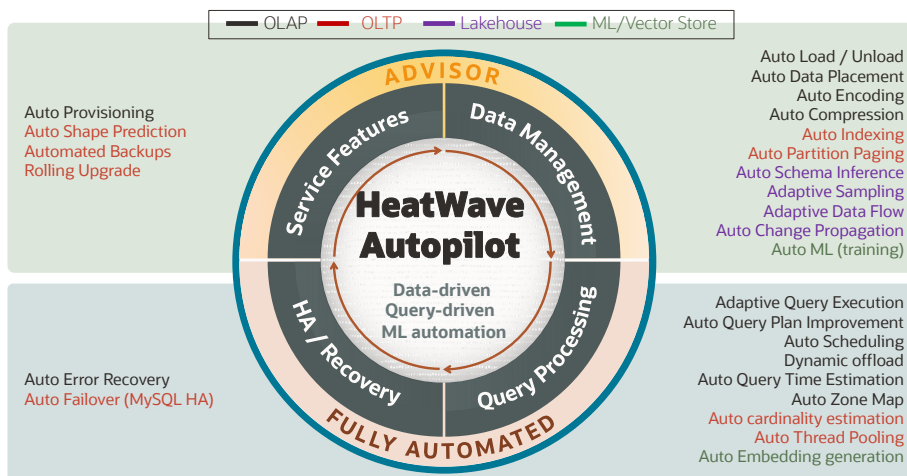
OLAP OLTP Lakehouse ML/Vector Store

ADVISOR

Auto Provisioning
Auto Shape Prediction
Automated Backups
Rolling Upgrade

Service Features

Data Management

Auto Load / Unload
Auto Data Placement
Auto Encoding
Auto Compression
Auto Indexing
Auto Partition Paging
Auto Schema Inference
Adaptive Sampling
Adaptive Data Flow
Auto Change Propagation
Auto ML (training)

HeatWave Autopilot

Data-driven
Query-driven
ML automation

Auto Error Recovery
Auto Failover (MySQL HA)

HA / Recovery

Query Processing

Adaptive Query Execution
Auto Query Plan Improvement
Auto Scheduling
Dynamic offload
Auto Query Time Estimation
Auto Zone Map
Auto cardinality estimation
Auto Thread Pooling
Auto Embedding generation

FULLY AUTOMATED